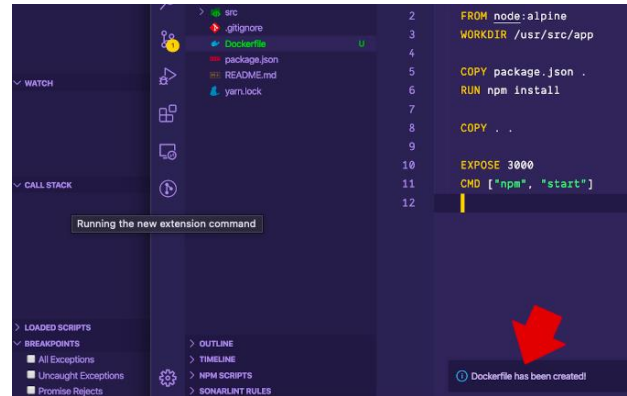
WATCH

CALL STACK

LOADED SCRIPTS
BREAKPOINTS
All Exceptions
Uncaught Exceptions
Promise Rejects

1

Running the new extension command

> src
.gitignore
Dockerfile U
package.json
README.md
yarn.lock

> OUTLINE
> TIMELINE
> NPM SCRIPTS
> SONARLINT RULES

2 FROM node:alpine
3 WORKDIR /usr/src/app
4
5 COPY package.json .
6 RUN npm install
7
8 COPY . .
9
10 EXPOSE 3000
11 CMD ["npm", "start"]
12

Dockerfile has been created!